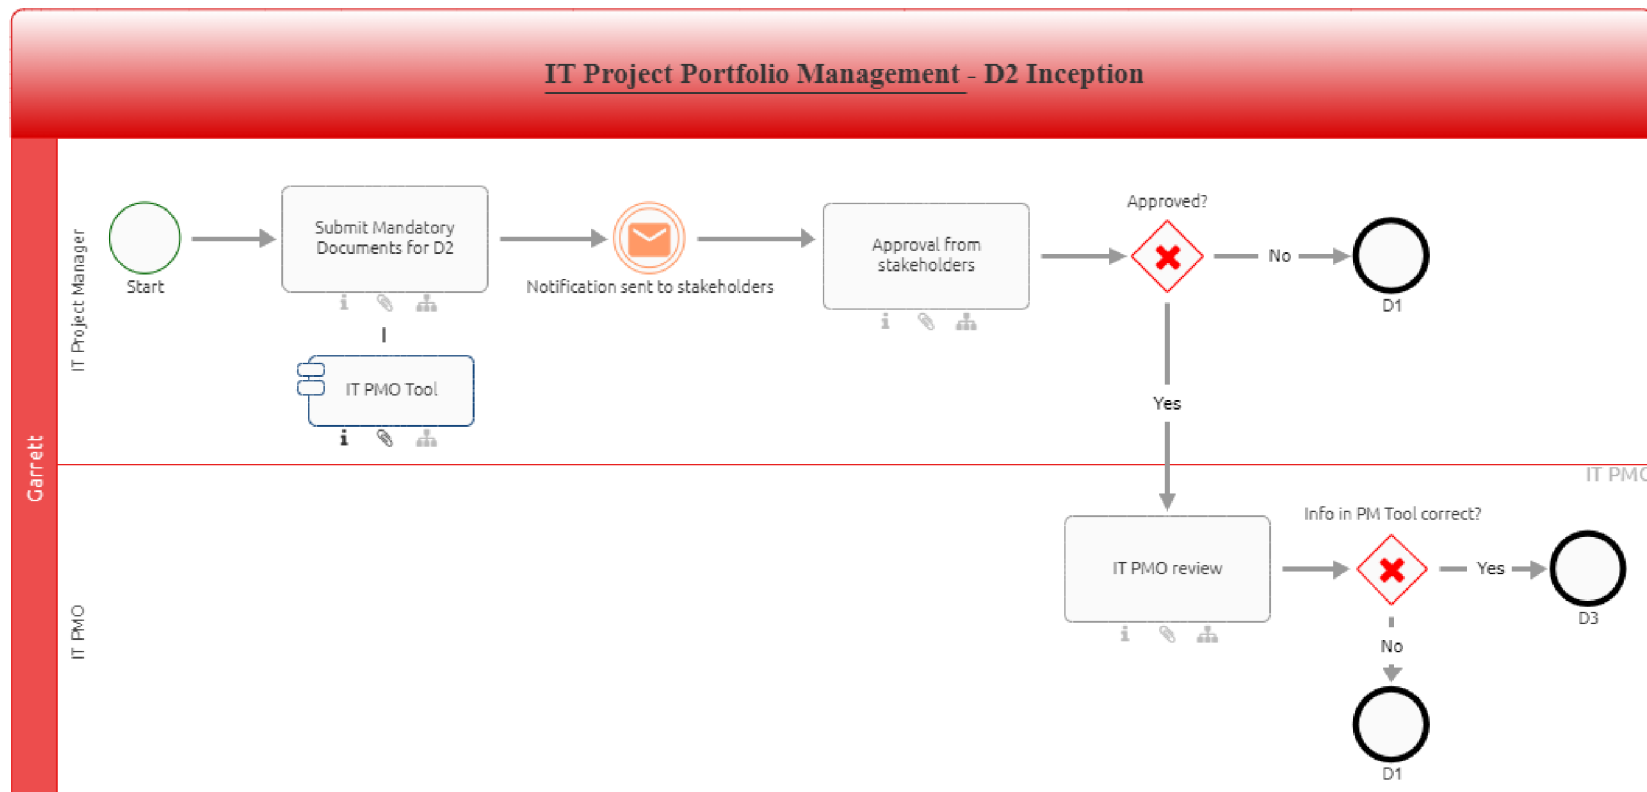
IT Project Portfolio Management - D2 Inception

Garrett

IT Project Manager

Start

Submit Mandatory Documents for D2

IT PMO Tool

Notification sent to stakeholders

Approval from stakeholders

Approved?

No

D1

Yes

IT PMO

IT PMO

IT PMO review

Info in PM Tool correct?

Yes

D3

No

D1